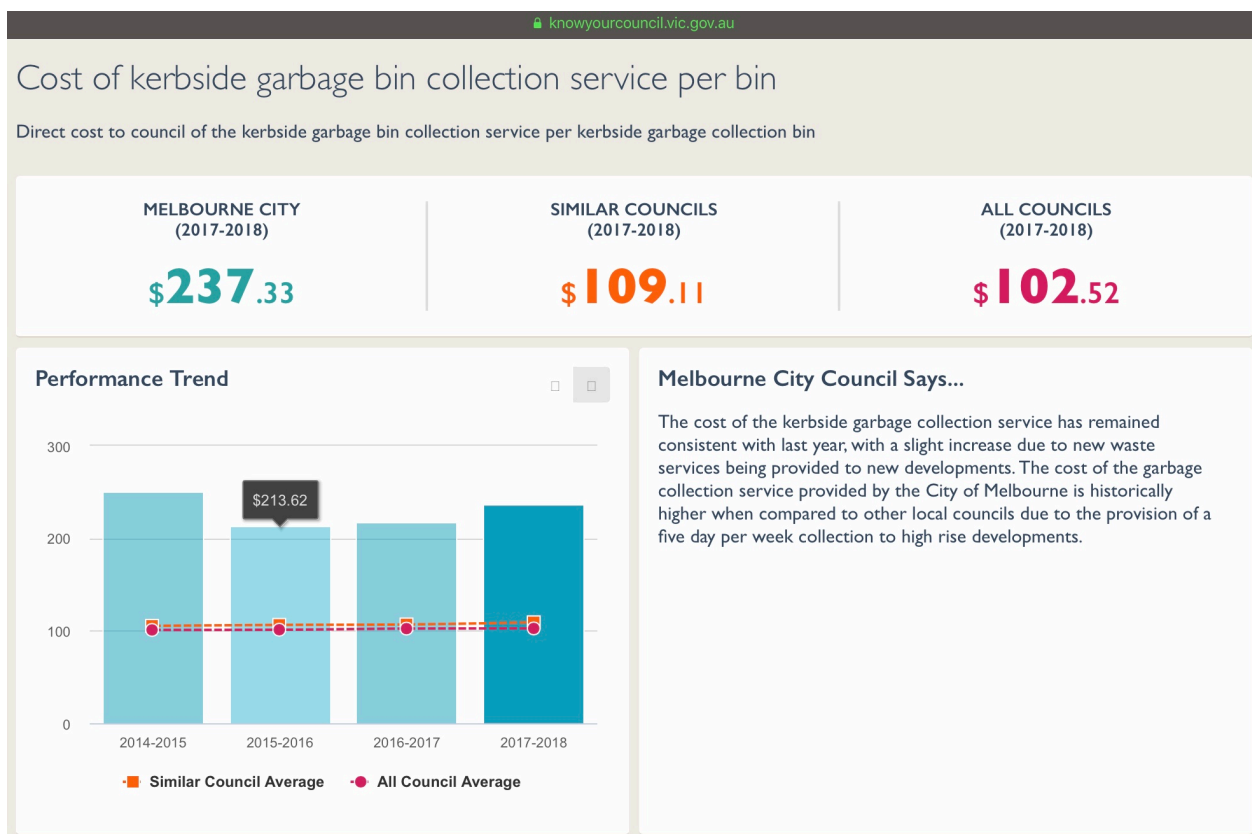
knowyourcouncil.vic.gov.au

Cost of kerbside garbage bin collection service per bin

Direct cost to council of the kerbside garbage bin collection service per kerbside garbage collection bin

MELBOURNE CITY
(2017-2018)
$237.33

SIMILAR COUNCILS
(2017-2018)
$109.11

ALL COUNCILS
(2017-2018)
$102.52

Performance Trend

300
200
100
0

$213.62

2014-2015
2015-2016
2016-2017
2017-2018

Similar Council Average
All Council Average

Melbourne City Council Says...

The cost of the kerbside garbage collection service has remained consistent with last year, with a slight increase due to new waste services being provided to new developments. The cost of the garbage collection service provided by the City of Melbourne is historically higher when compared to other local councils due to the provision of a five day per week collection to high rise developments.